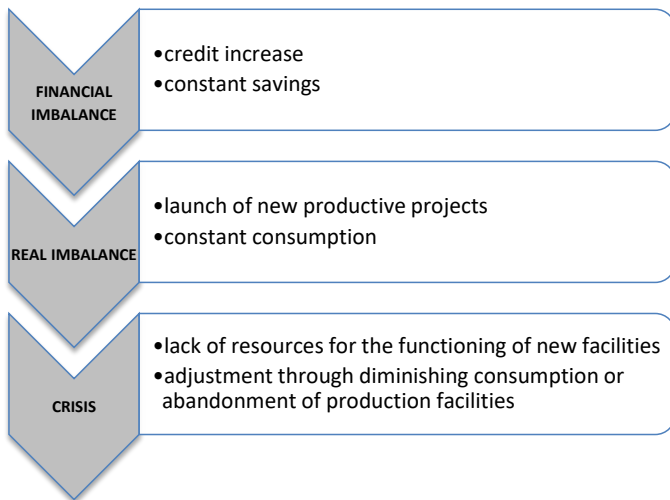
FINANCIAL IMBALANCE

•credit increase
•constant savings

REAL IMBALANCE

•launch of new productive projects
•constant consumption

CRISIS

•lack of resources for the functioning of new facilities
•adjustment through diminishing consumption or abandonment of production facilities